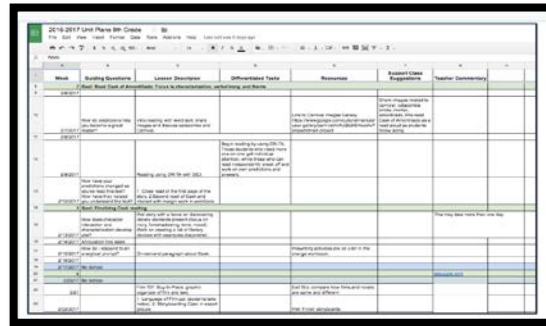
2016-2017 Unit Plans 8th Grade

File Edit View Insert Format Data Tools Add-ons Help

| Week | Guiding Questions | Lesson Description | Differentiated Tasks | Resources | Support Class Suggestions | Teacher Commentary |
|---|---|---|---|---|---|---|
| | Text: Book Club of Arrowhead: Focus in characterization, verbal irony, and theme | | | | | |
| 2/6/2017 | | | | | | |
| 2/7/2017 | How do predictions help you become a great reader? | | | | | |
| 2/8/2017 | | | | | | |
| 2/9/2017 | How have your predictions changed as you've read the text? | Reading using DR-TA | | | | |
| | Text: Finishing Text reading | | | | | |
| 2/13/2017 | | | | | | |
| 2/14/2017 | | | | | | |
| 2/15/2017 | | | | | | |
| 2/16/2017 | | | | | | |
| 2/17/2017 | No School | | | | | |
| 2/20/2017 | No School | | | | | |